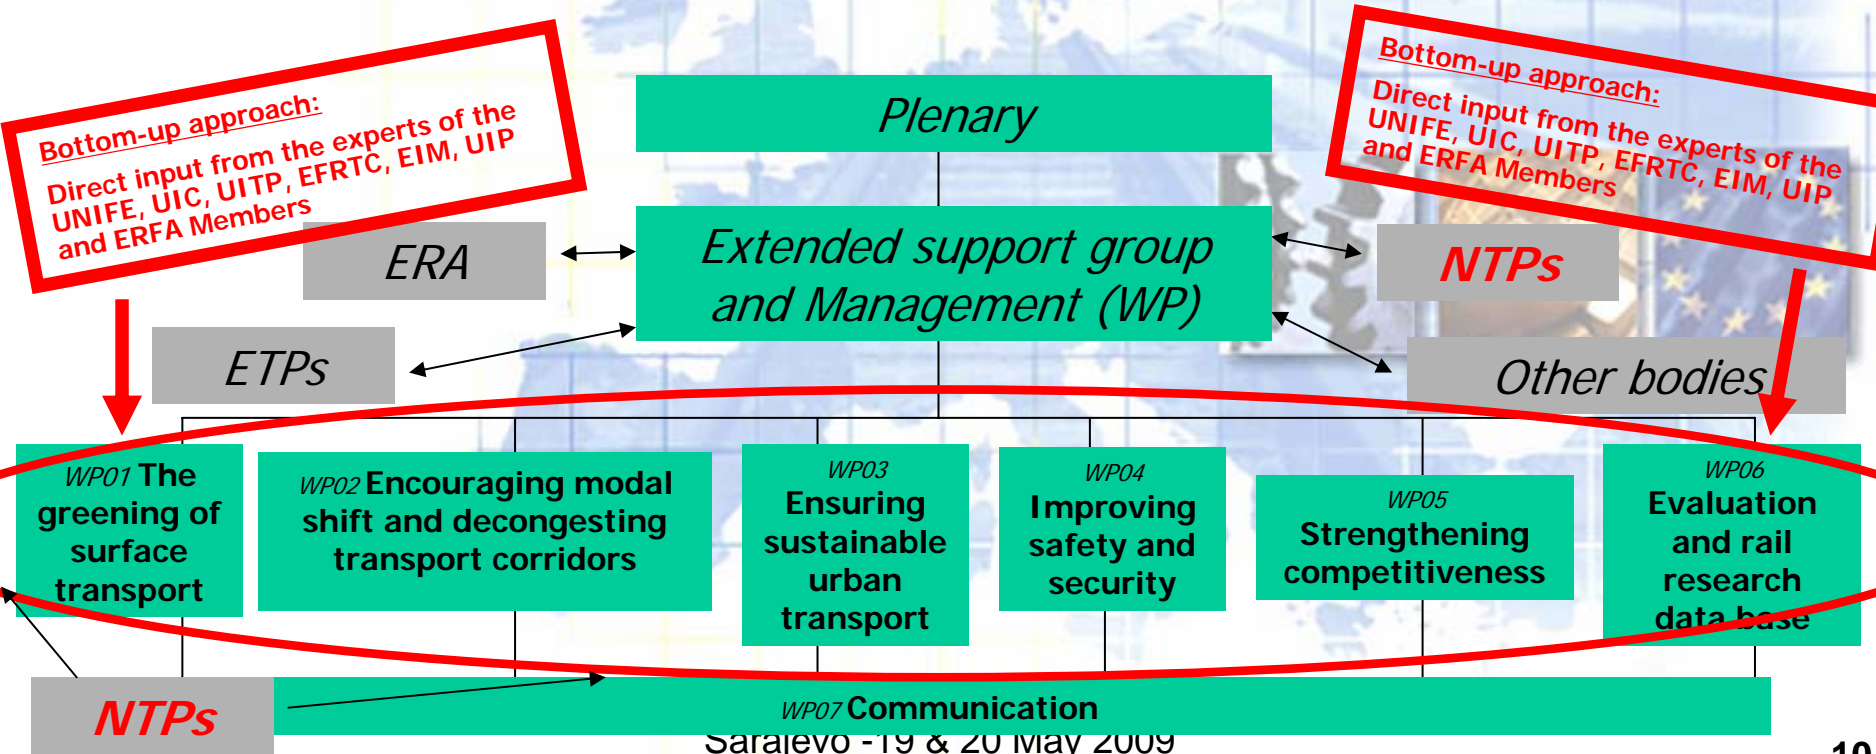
Bottom-up approach:
Direct input from the experts of the UNIFE, UIC, UITP, EFRTC, EIM, UIP and ERFA Members

Plenary

Bottom-up approach:
Direct input from the experts of the UNIFE, UIC, UITP, EFRTC, EIM, UIP and ERFA Members

ERA

Extended support group and Management (WP)

NTPs

ETPs

Other bodies

WP01 The greening of surface transport

WP02 Encouraging modal shift and decongesting transport corridors

WP03 Ensuring sustainable urban transport

WP04 Improving safety and security

WP05 Strengthening competitiveness

WP06 Evaluation and rail research data base

NTPs

WP07 Communication

Sarajevo -19 & 20 May 2009

10